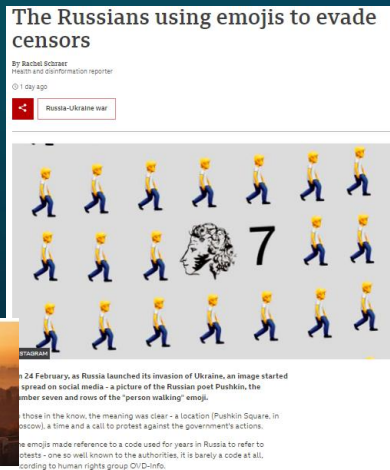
The Russians using emojis to evade censors

By Rachel Schraer
Health and disinformation reporter

1 day ago

Russia-Ukraine war

7

STAGRAM

n 24 February, as Russia launched its invasion of Ukraine, an image started spread on social media - a picture of the Russian poet Pushkin, the umber seven and rows of the "person walking" emoji.

those in the know, the meaning was clear - a location (Pushkin Square, in oscow), a time and a call to protest against the government's actions.

he emojis made reference to a code used for years in Russia to refer to otests - one so well known to the authorities, it is barely a code at all, cording to human rights group OVD-Info.